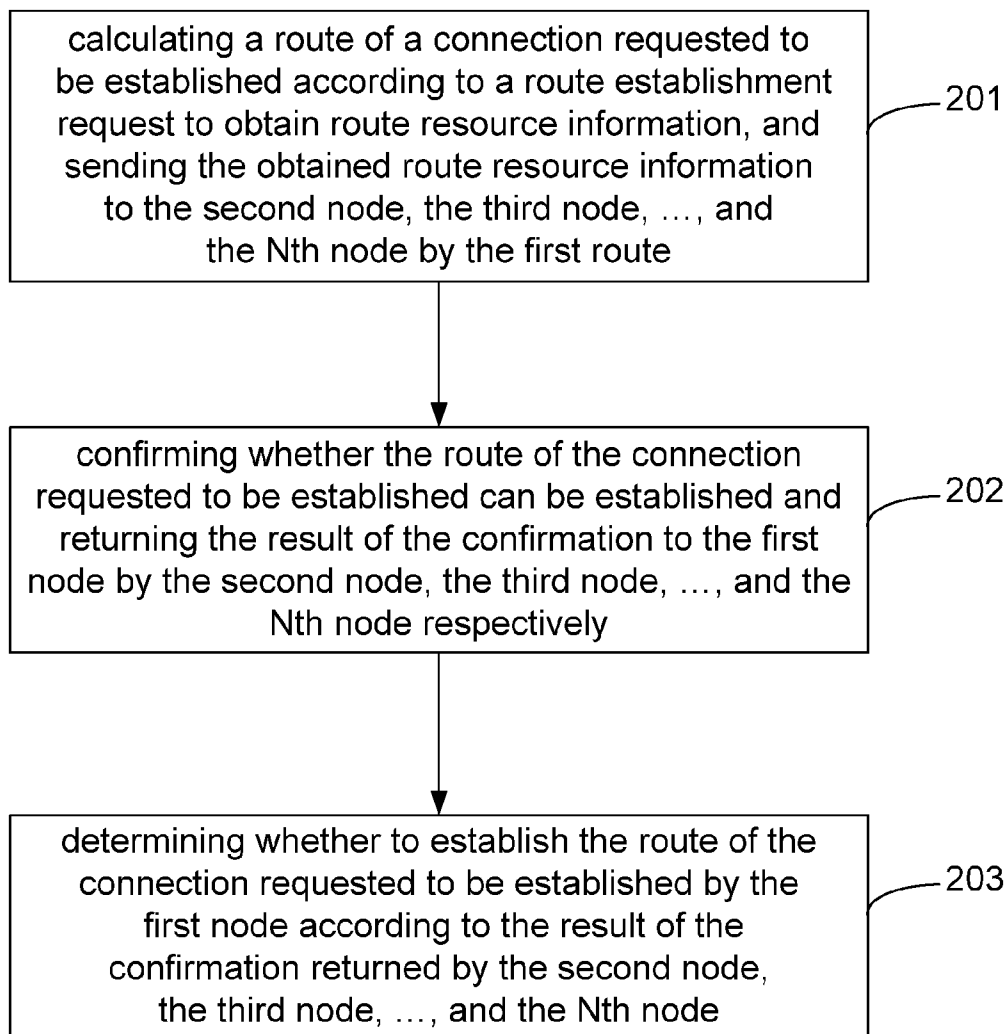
calculating a route of a connection requested to be established according to a route establishment request to obtain route resource information, and sending the obtained route resource information to the second node, the third node, …, and the Nth node by the first route

201

confirming whether the route of the connection requested to be established can be established and returning the result of the confirmation to the first node by the second node, the third node, …, and the Nth node respectively

202

determining whether to establish the route of the connection requested to be established by the first node according to the result of the confirmation returned by the second node, the third node, …, and the Nth node

203